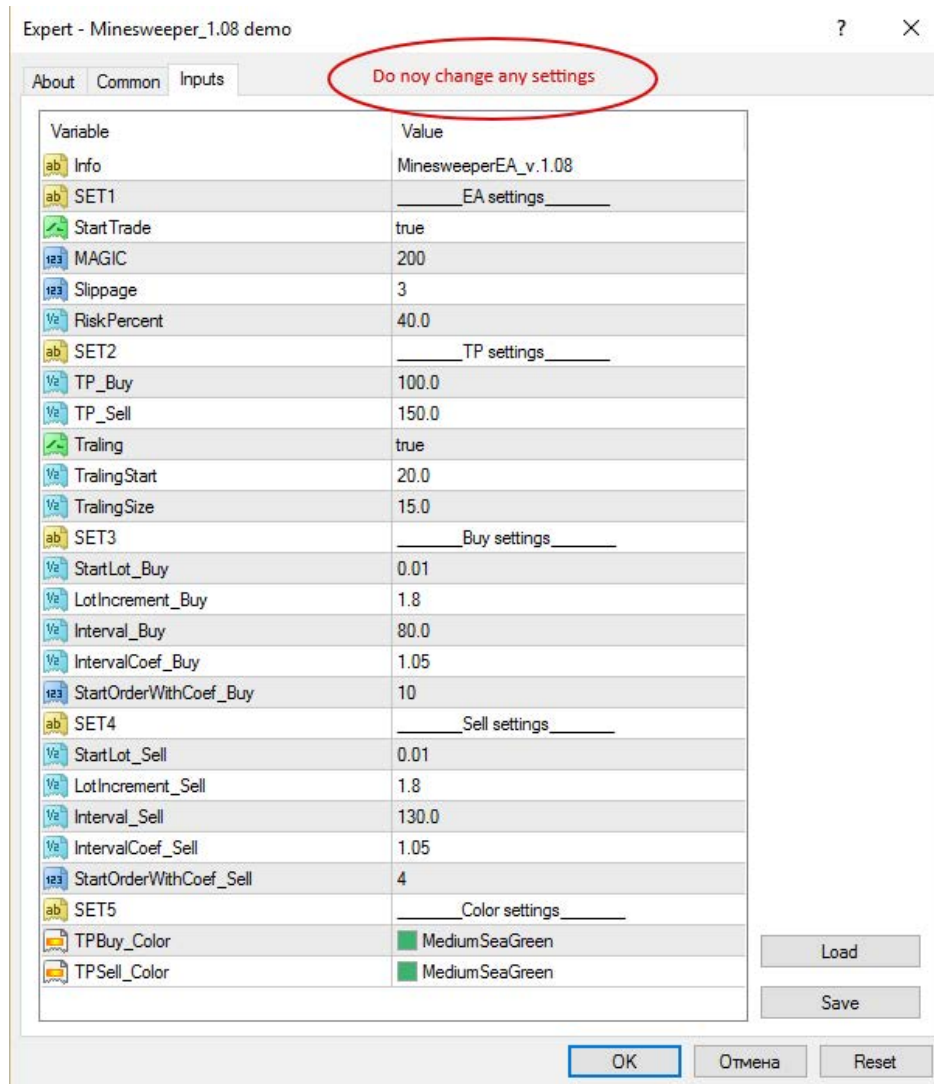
Expert - Minesweeper_1.08 demo

?

About Common Inputs

Do noy change any settings

| Variable | Value |
|---|---|
| Info | MinesweeperEA_v.1.08 |
| SET1 | _______EA settings_______ |
| StartTrade | true |
| MAGIC | 200 |
| Slippage | 3 |
| RiskPercent | 40.0 |
| SET2 | _______TP settings_______ |
| TP_Buy | 100.0 |
| TP_Sell | 150.0 |
| Traling | true |
| TralingStart | 20.0 |
| TralingSize | 15.0 |
| SET3 | _______Buy settings_______ |
| StartLot_Buy | 0.01 |
| LotIncrement_Buy | 1.8 |
| Interval_Buy | 80.0 |
| IntervalCoef_Buy | 1.05 |
| StartOrderWithCoef_Buy | 10 |
| SET4 | _______Sell settings_______ |
| StartLot_Sell | 0.01 |
| LotIncrement_Sell | 1.8 |
| Interval_Sell | 130.0 |
| IntervalCoef_Sell | 1.05 |
| StartOrderWithCoef_Sell | 4 |
| SET5 | _______Color settings_______ |
| TPBuy_Color | MediumSeaGreen |
| TPSell_Color | MediumSeaGreen |

Load

Save

OK Отмена Reset